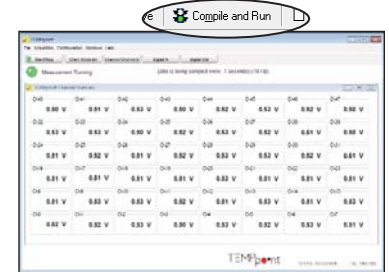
e | Compile and Run

File Simulation Configuration Windows Help

Start Stop | Start Recorder | Channel Statistics | Export | Export List

Measurement Running

Data is being sampled every 1 second(s) (10 Hz)

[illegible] Channel Statistics

| 0.90 V | 0.91 V | 0.93 V | 0.90 V | 0.92 V | 0.93 V | 0.92 V |
|---|---|---|---|---|---|---|
| 0.92 V | 0.91 V | 0.90 V | 0.92 V | 0.92 V | 0.91 V | 0.92 V |
| 0.91 V | 0.92 V | 0.91 V | 0.92 V | 0.92 V | 0.92 V | 0.91 V |
| 0.91 V | 0.91 V | 0.92 V | 0.91 V | 0.92 V | 0.91 V | 0.91 V |
| 0.91 V | 0.91 V | 0.92 V | 0.91 V | 0.92 V | 0.91 V | 0.92 V |
| 0.92 V | 0.91 V | 0.92 V | 0.93 V | 0.92 V | 0.92 V | 0.93 V |

TEMPpoint